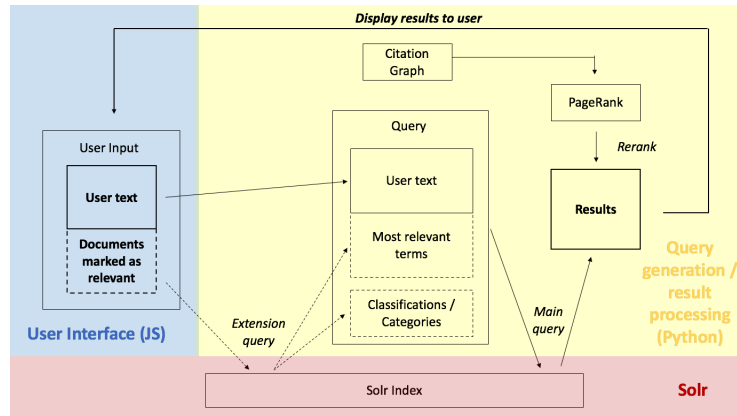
Display results to user

Citation Graph

PageRank

Rerank

User Input

User text

Documents marked as relevant

Query

User text

Most relevant terms

Classifications / Categories

Results

Query generation / result processing (Python)

User Interface (JS)

Extension query

Main query

Solr Index

Solr